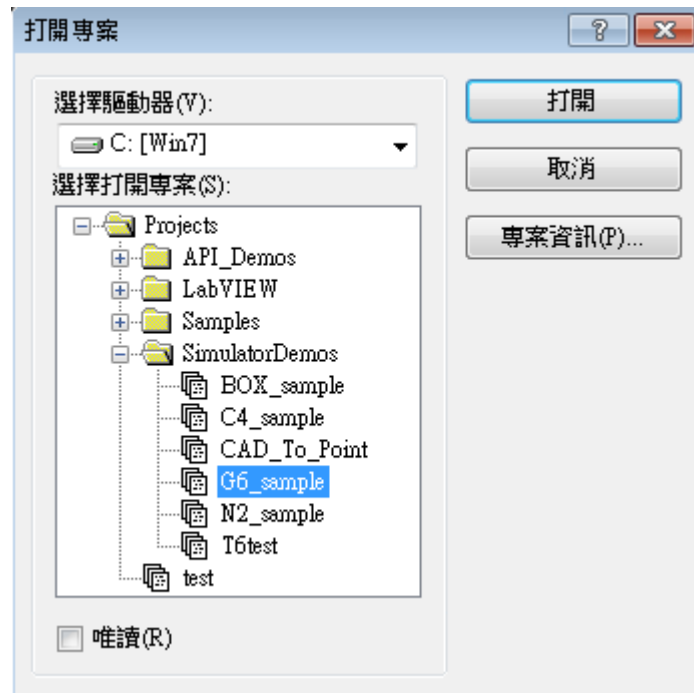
打開專案

?

選擇驅動器(V):

C: [Win7]

選擇打開專案(S):

Projects
API_Demos
LabVIEW
Samples
SimulatorDemos
BOX_sample
C4_sample
CAD_To_Point
G6_sample
N2_sample
T6test
test

唯讀(R)

打開

取消

專案資訊(P)...